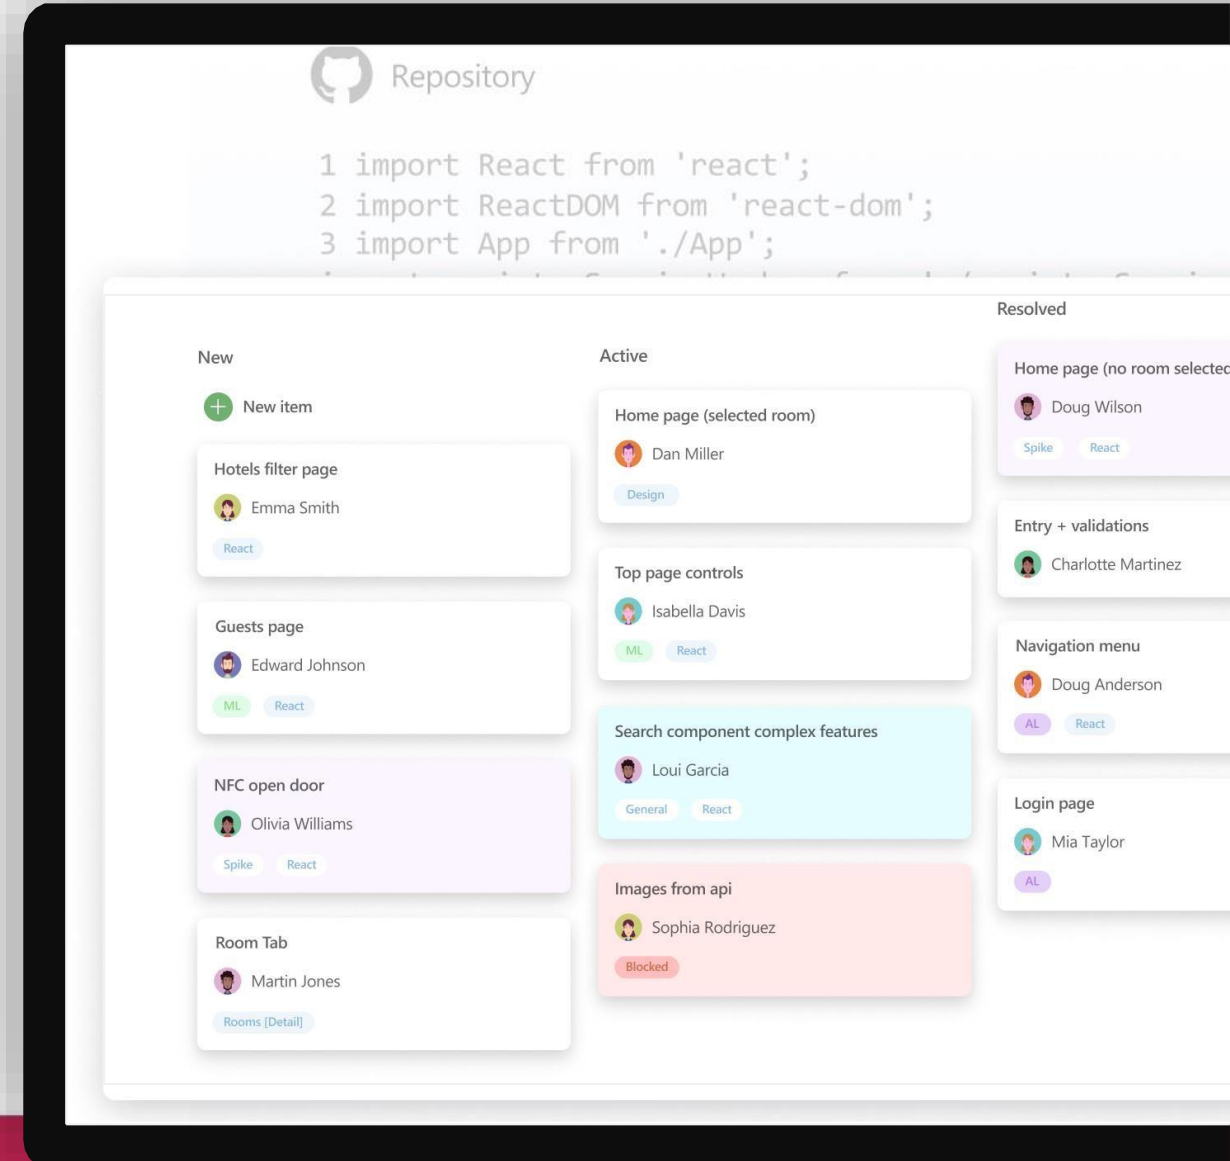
Repository

1 import React from 'react';
2 import ReactDOM from 'react-dom';
3 import App from './App';

New

New item

Hotels filter page
Emma Smith
React

Guests page
Edward Johnson
ML React

NFC open door
Olivia Williams
Spike React

Room Tab
Martin Jones
Rooms [Detail]

Active

Home page (selected room)
Dan Miller
Design

Top page controls
Isabella Davis
ML React

Search component complex features
Loui Garcia
General React

Images from api
Sophia Rodriguez
Blocked

Resolved

Home page (no room selectec
Doug Wilson
Spike React

Entry + validations
Charlotte Martinez

Navigation menu
Doug Anderson
AL React

Login page
Mia Taylor
AL